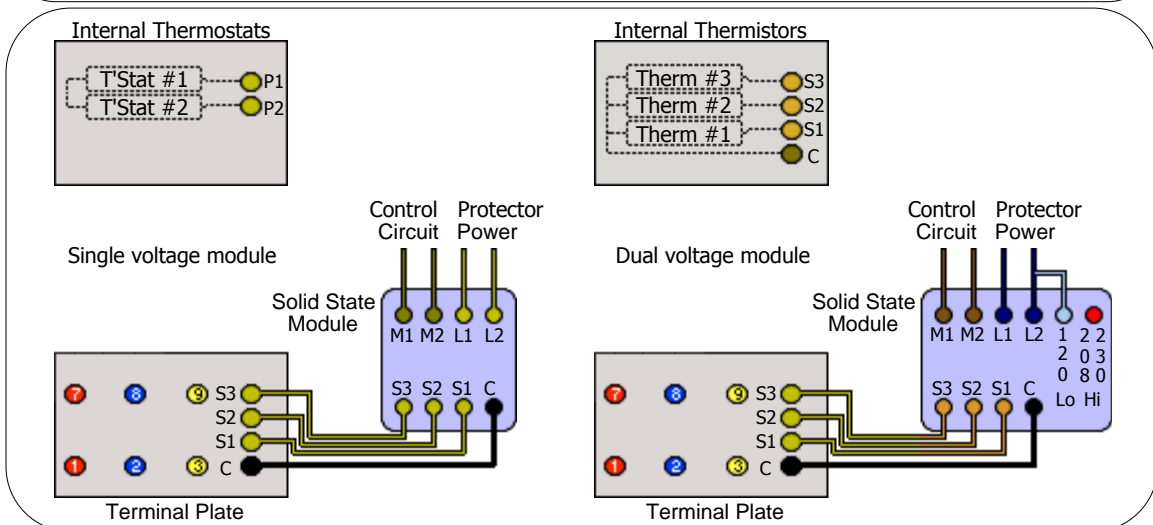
Internal Thermostats

T'Stat #1 P1
T'Stat #2 P2

Internal Thermistors

Therm #3 S3
Therm #2 S2
Therm #1 S1
C

Control Circuit

Protector Power

Single voltage module

Solid State Module

M1 M2 L1 L2

S3 S2 S1 C

7 8 9 S3
S2
S1
1 2 3 C

Terminal Plate

Control Circuit

Protector Power

Dual voltage module

Solid State Module

M1 M2 L1 L2 120 208 230

S3 S2 S1 C Lo Hi

7 8 9 S3
S2
S1
1 2 3 C

Terminal Plate